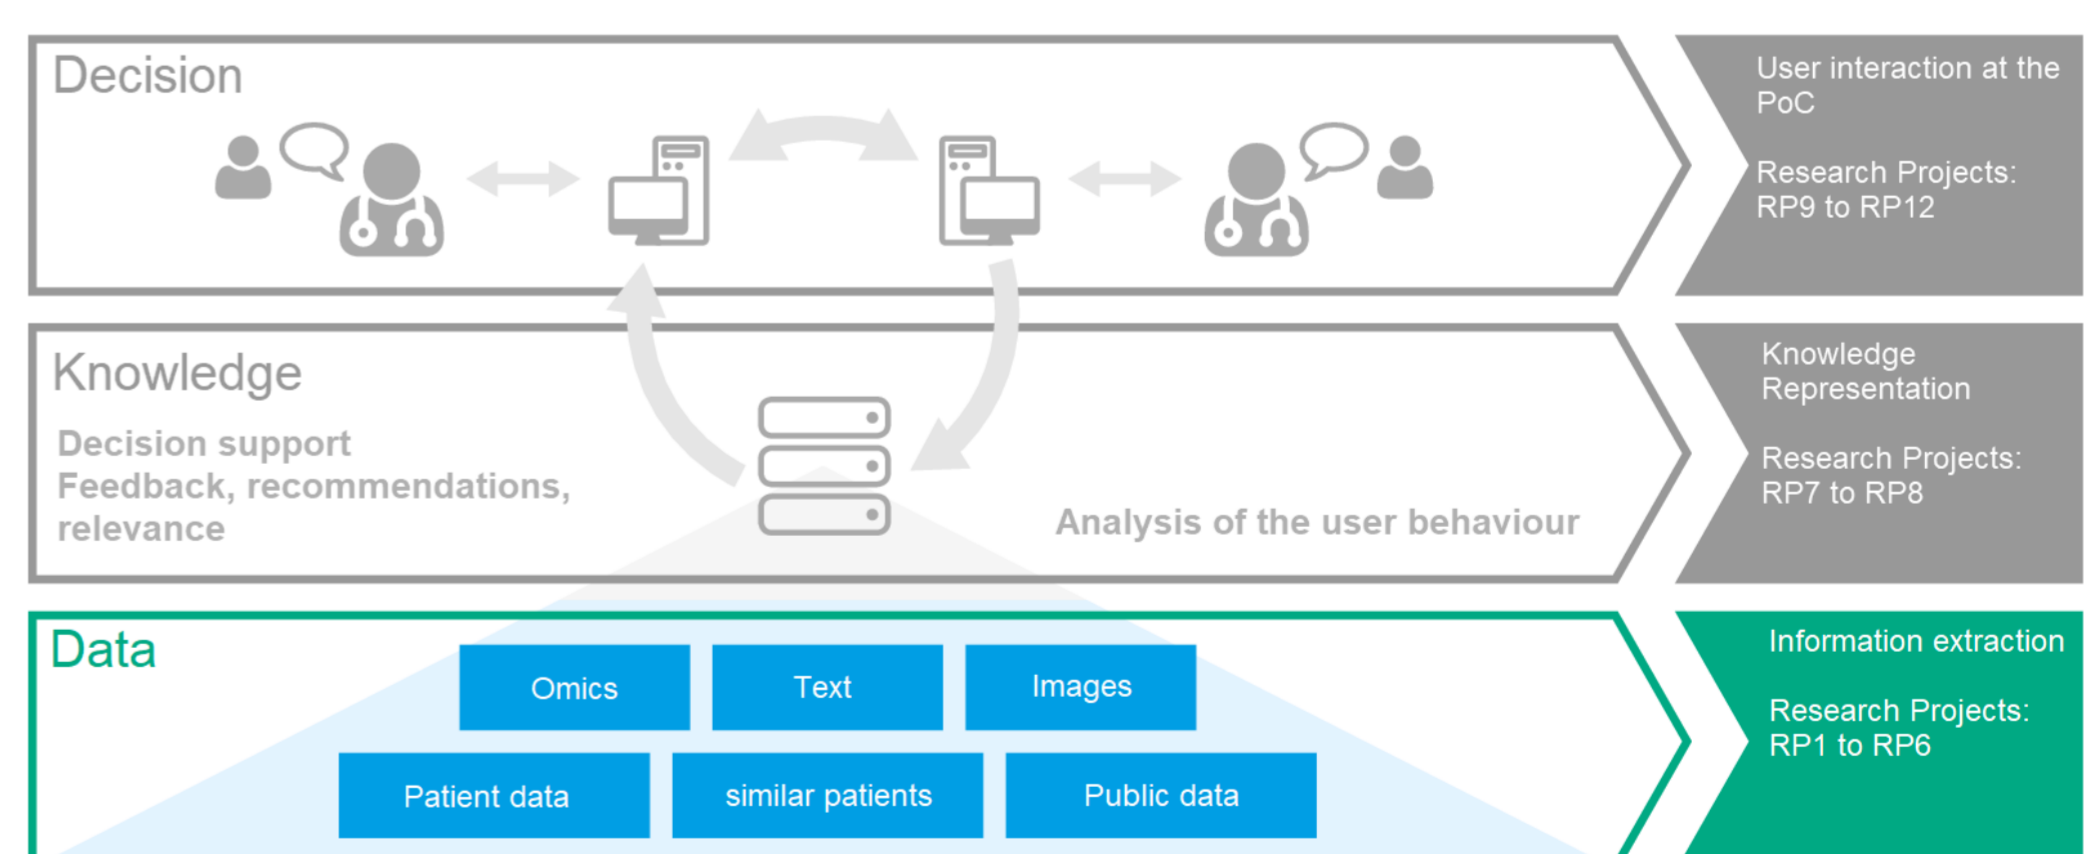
Decision

User interaction at the PoC

Research Projects: RP9 to RP12

Knowledge

Decision support
Feedback, recommendations, relevance

Analysis of the user behaviour

Knowledge Representation

Research Projects: RP7 to RP8

Data

Omics

Text

Images

Patient data

similar patients

Public data

Information extraction

Research Projects: RP1 to RP6